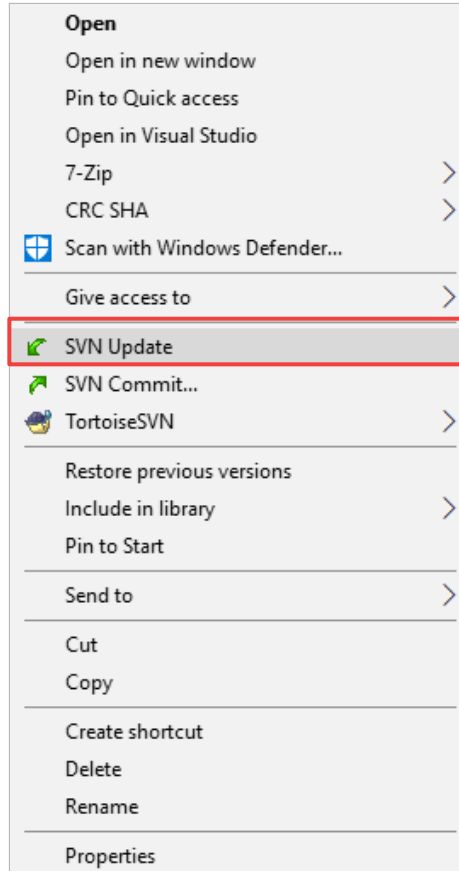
Open
Open in new window
Pin to Quick access
Open in Visual Studio
7-Zip
CRC SHA
Scan with Windows Defender...

Give access to

SVN Update
SVN Commit...
TortoiseSVN

Restore previous versions
Include in library
Pin to Start

Send to

Cut
Copy

Create shortcut
Delete
Rename

Properties